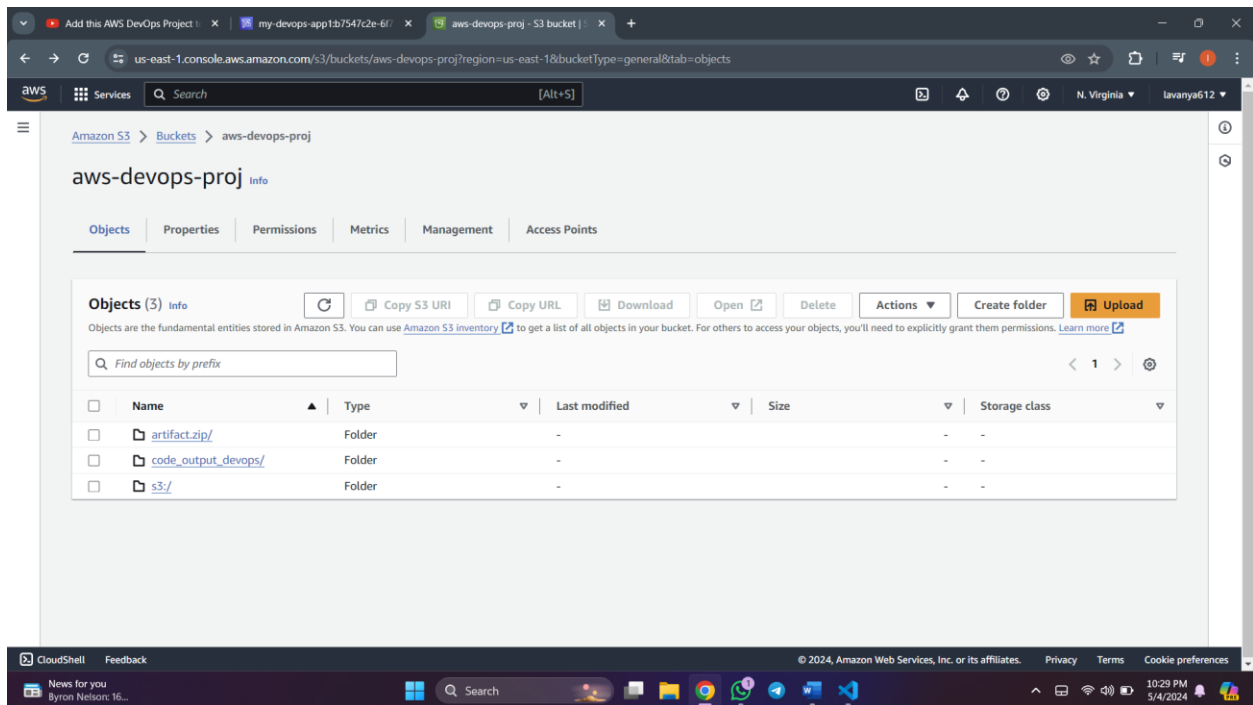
Add this AWS DevOps Project t ×
my-devops-app1:b7547c2e-6f ×
aws-devops-proj - S3 bucket | ×
+

us-east-1.console.aws.amazon.com/s3/buckets/aws-devops-proj?region=us-east-1&bucketType=general&tab=objects

aws Services Search [Alt+S] N. Virginia ▼ lavanya612 ▼

Amazon S3 > Buckets > aws-devops-proj

aws-devops-proj Info

Objects Properties Permissions Metrics Management Access Points

Objects (3) Info

Copy S3 URI Copy URL Download Open Delete Actions ▼ Create folder Upload

Objects are the fundamental entities stored in Amazon S3. You can use Amazon S3 inventory to get a list of all objects in your bucket. For others to access your objects, you'll need to explicitly grant them permissions. Learn more

Find objects by prefix

< 1 >

| | Name ▲ | Type | Last modified | Size | Storage class |
|---|---|---|---|---|---|
| | artifact.zip/ | Folder | - | - | - |
| | code_output_devops/ | Folder | - | - | - |
| | s3:/ | Folder | - | - | - |

CloudShell Feedback © 2024, Amazon Web Services, Inc. or its affiliates. Privacy Terms Cookie preferences

News for you
Byron Nelson: 16...
Search
10:29 PM
5/4/2024